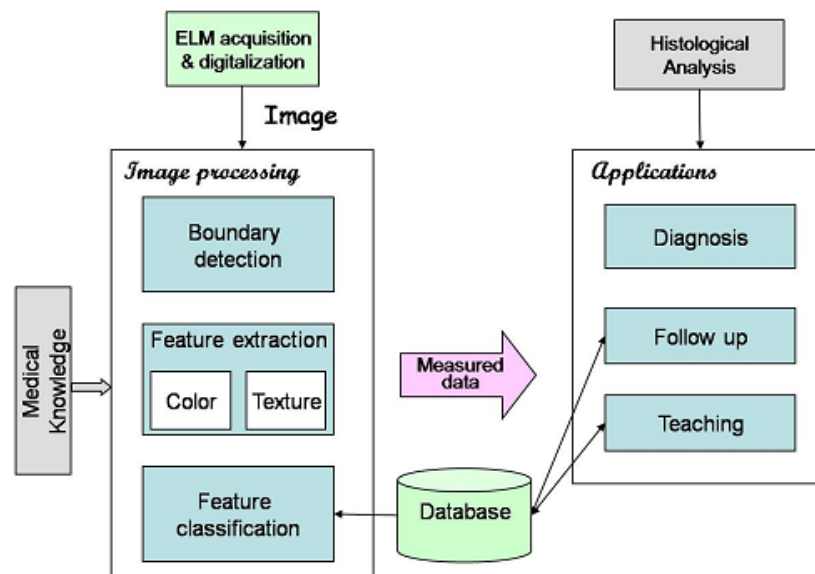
ELM acquisition & digitalization

Image

Image processing

Boundary detection

Feature extraction

Color

Texture

Feature classification

Medical Knowledge

Measured data

Database

Histological Analysis

Applications

Diagnosis

Follow up

Teaching